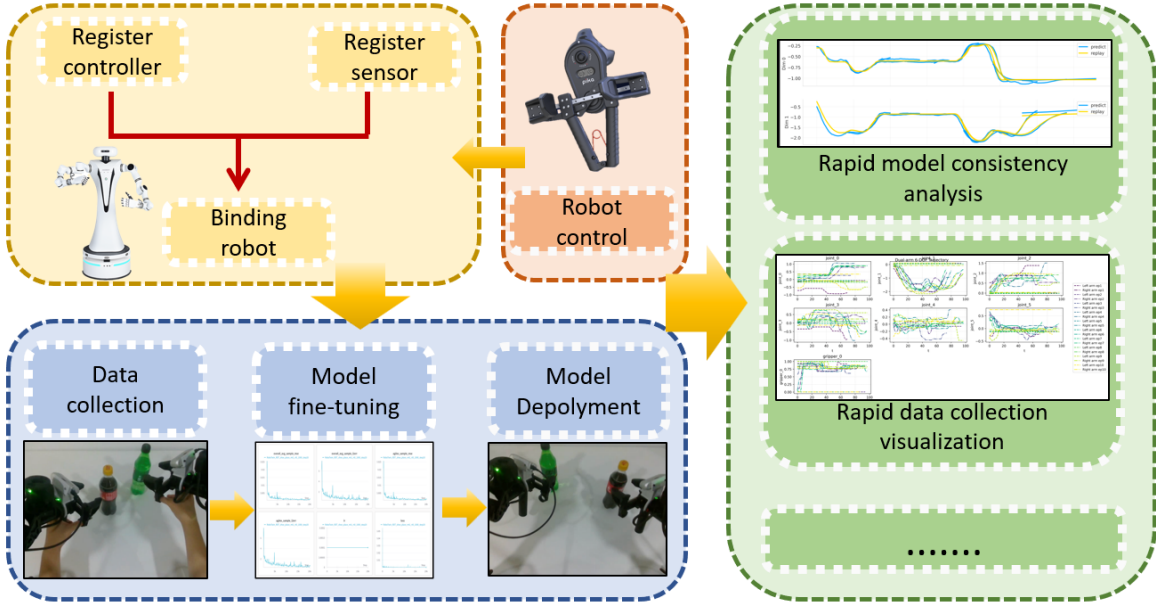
Register controller

Register sensor

Binding robot

Robot control

Data collection

Model fine-tuning

Model Depolyment

Rapid model consistency analysis

Rapid data collection visualization

.......